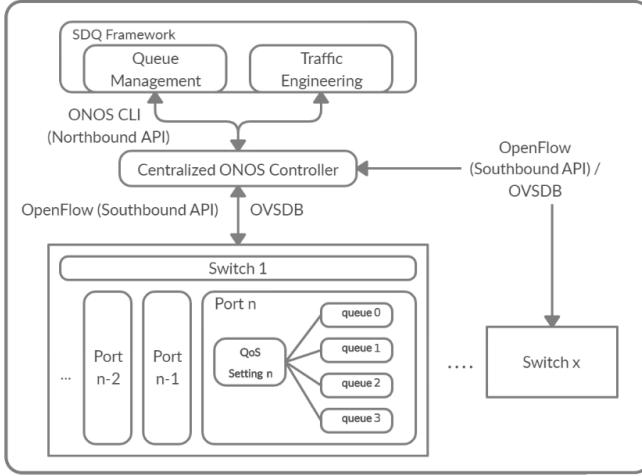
SDQ Framework

Queue Management

Traffic Engineering

ONOS CLI (Northbound API)

OpenFlow (Southbound API) / OVSDB

Centralized ONOS Controller

OpenFlow (Southbound API)

OVSDB

Switch 1

...

Port n-2

Port n-1

Port n

QoS Setting n

queue 0

queue 1

queue 2

queue 3

....

Switch x